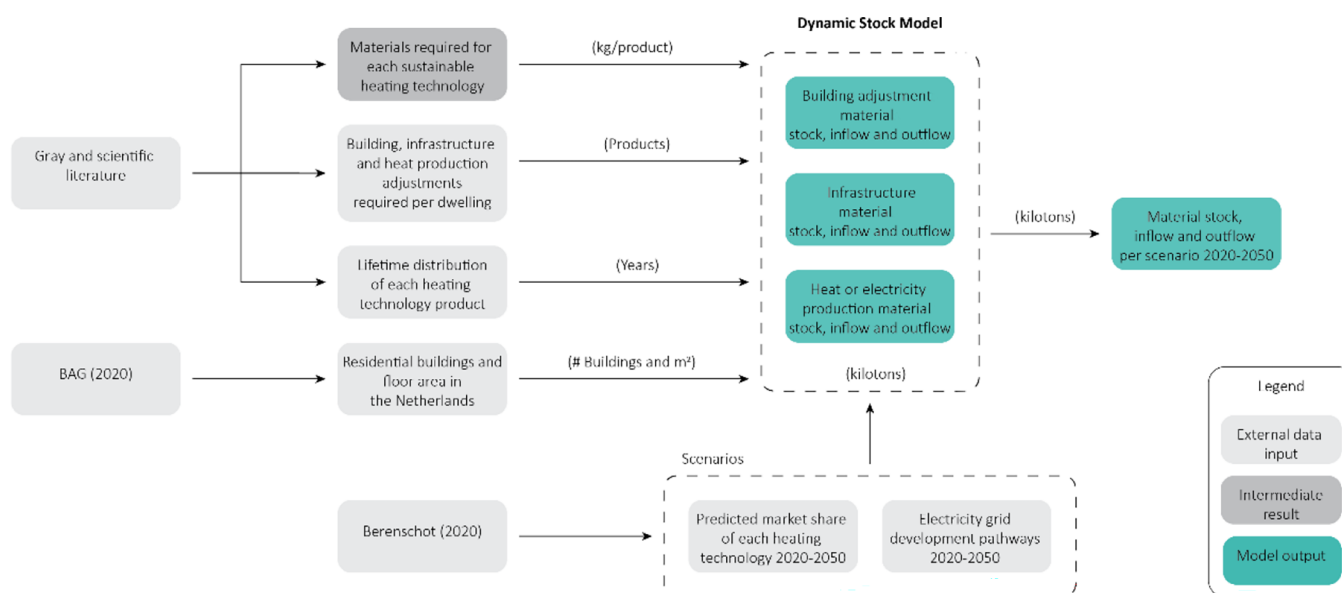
Dynamic Stock Model

Gray and scientific literature

Materials required for each sustainable heating technology

(kg/product)

Building, infrastructure and heat production adjustments required per dwelling

(Products)

Lifetime distribution of each heating technology product

(Years)

BAG (2020)

Residential buildings and floor area in the Netherlands

(# Buildings and m²)

Building adjustment material stock, inflow and outflow

Infrastructure material stock, inflow and outflow

Heat or electricity production material stock, inflow and outflow

(kilotons)

(kilotons)

Material stock, inflow and outflow per scenario 2020-2050

Scenarios

Berenschot (2020)

Predicted market share of each heating technology 2020-2050

Electricity grid development pathways 2020-2050

Legend

External data input

Intermediate result

Model output